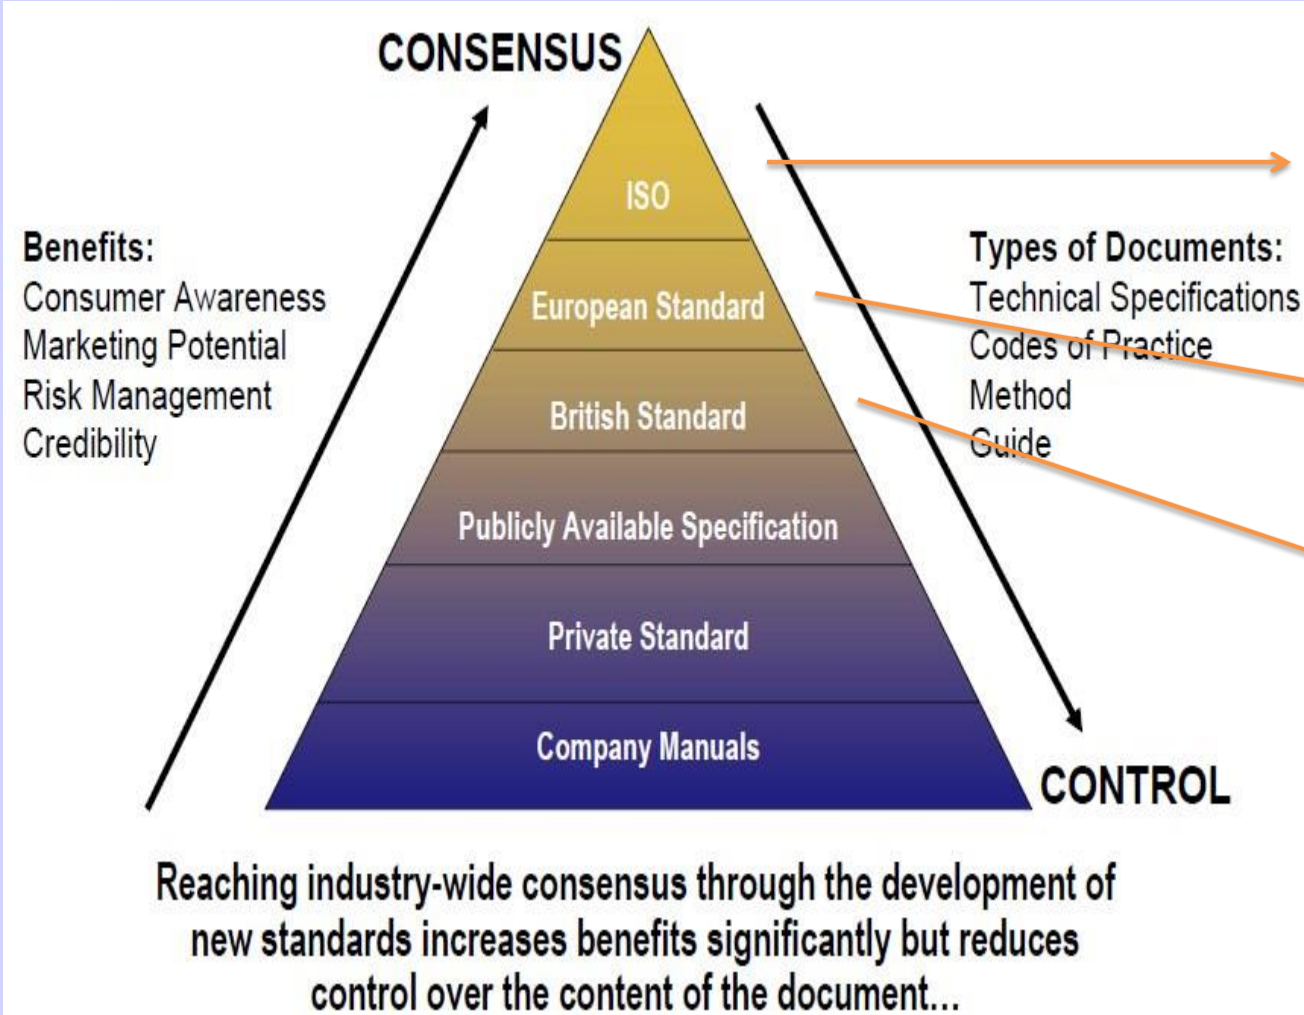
CONSENSUS

ISO

European Standard

British Standard

Publicly Available Specification

Private Standard

Company Manuals

Benefits:
Consumer Awareness
Marketing Potential
Risk Management
Credibility

Types of Documents:
Technical Specifications
Codes of Practice
Method
Guide

CONTROL

Reaching industry-wide consensus through the development of new standards increases benefits significantly but reduces control over the content of the document...